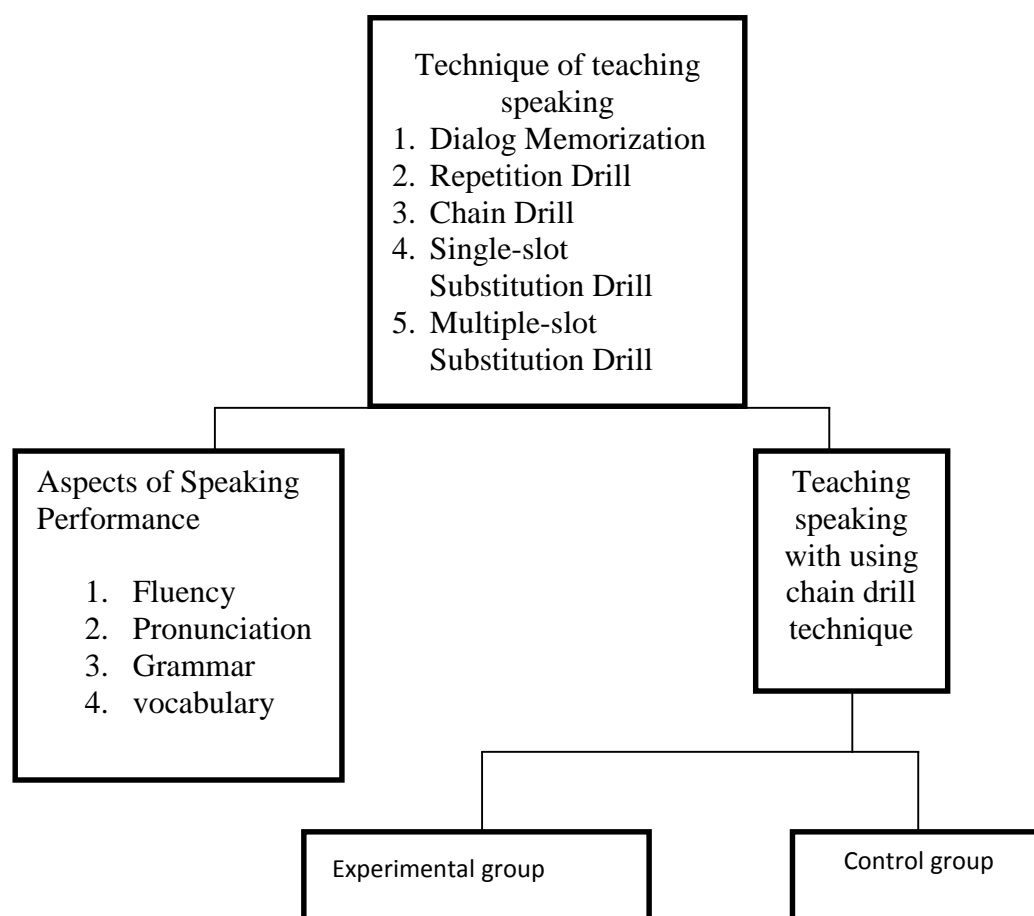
Technique of teaching speaking
1. Dialog Memorization
2. Repetition Drill
3. Chain Drill
4. Single-slot Substitution Drill
5. Multiple-slot Substitution Drill

Aspects of Speaking Performance
1. Fluency
2. Pronunciation
3. Grammar
4. vocabulary

Teaching speaking with using chain drill technique

Experimental group

Control group